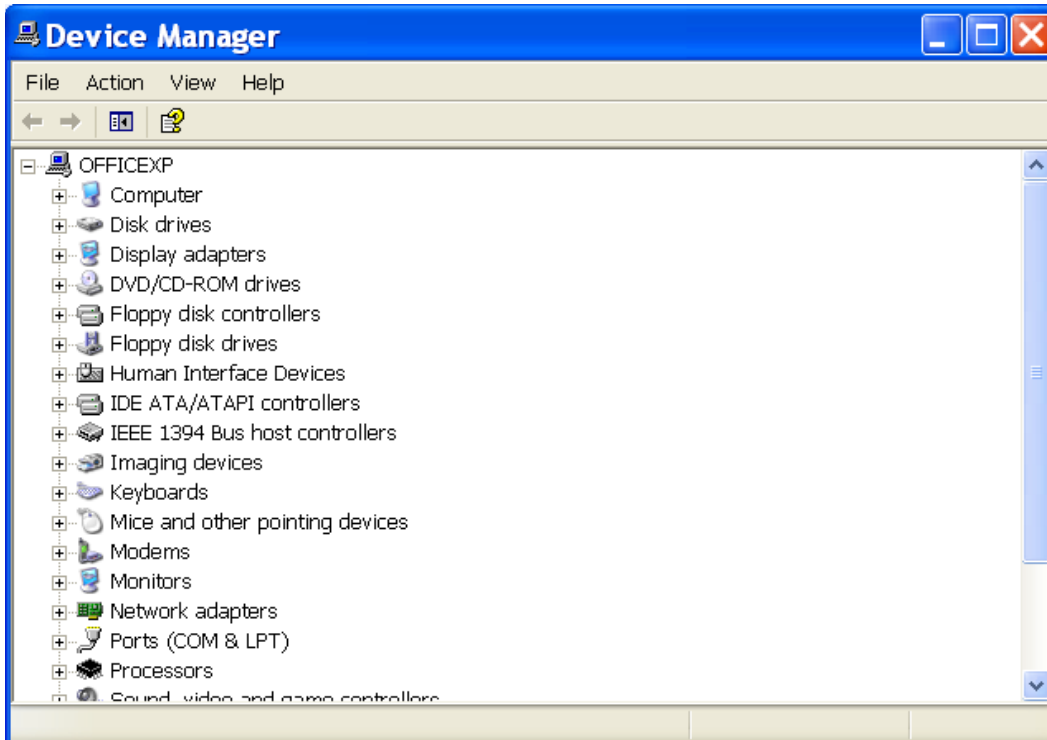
Device Manager

File Action View Help

OFFICEXP
Computer
Disk drives
Display adapters
DVD/CD-ROM drives
Floppy disk controllers
Floppy disk drives
Human Interface Devices
IDE ATA/ATAPI controllers
IEEE 1394 Bus host controllers
Imaging devices
Keyboards
Mice and other pointing devices
Modems
Monitors
Network adapters
Ports (COM & LPT)
Processors
Sound, video and game controllers